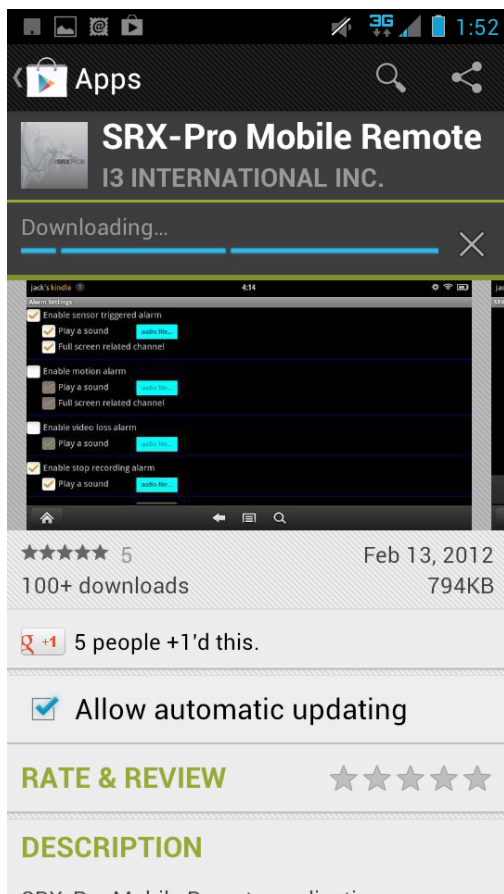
3G 1:52

Apps

SRX-Pro Mobile Remote

I3 INTERNATIONAL INC.

Downloading...

jack's kindle 4:14

Alarm Settings

Enable sensor triggered alarm

Play a sound audio file...

Full screen related channel

Enable motion alarm

Play a sound audio file...

Full screen related channel

Enable video loss alarm

Play a sound audio file...

Enable stop recording alarm

Play a sound audio file...

5

Feb 13, 2012

100+ downloads

794KB

+1 5 people +1'd this.

Allow automatic updating

RATE & REVIEW

DESCRIPTION

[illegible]